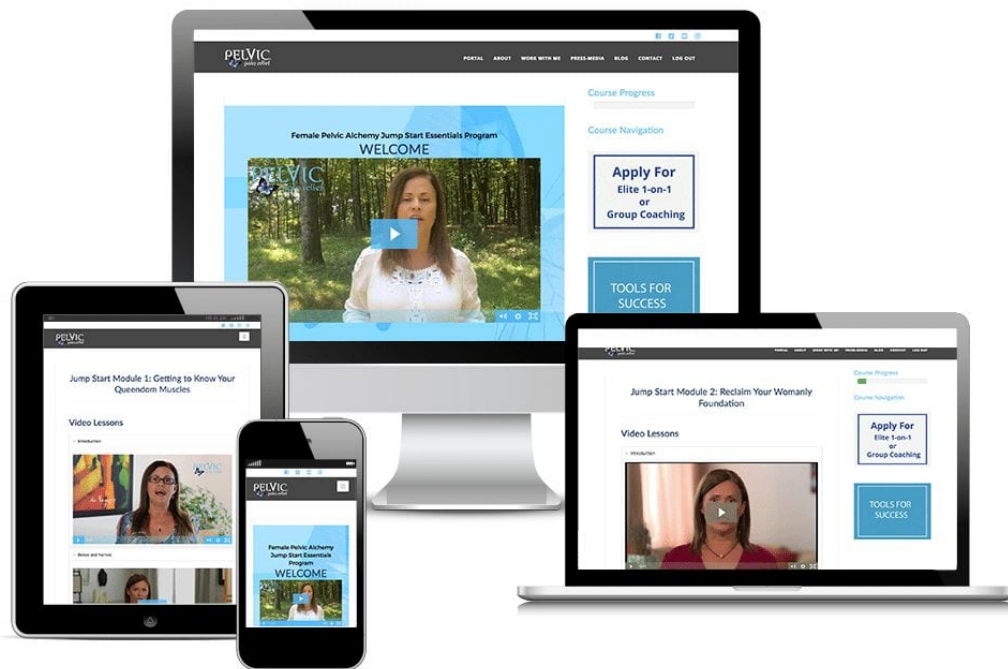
PELVIC pain relief

PORTAL ABOUT WORK WITH ME PRESS-MEDIA BLOG CONTACT LOG OUT

Course Progress

Course Navigation

Female Pelvic Alchemy Jump Start Essentials Program

WELCOME

PELVIC pain relief

Apply For Elite 1-on-1 or Group Coaching

TOOLS FOR SUCCESS

PELVIC

Jump Start Module 1: Getting to Know Your Queendom Muscles

Video Lessons

Introduction

PELVIC

Female Pelvic Alchemy Jump Start Essentials Program

WELCOME

Jump Start Module 2: Reclaim Your Womanly Foundation

Video Lessons

Introduction

Course Progress

Course Navigation

Apply For Elite 1-on-1 or Group Coaching

TOOLS FOR SUCCESS